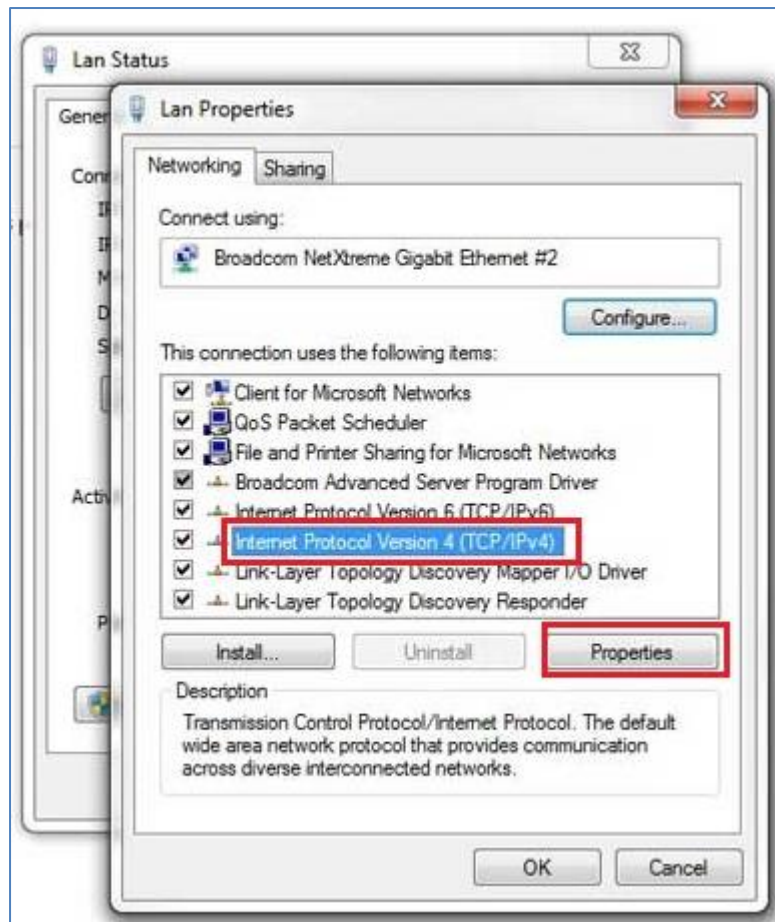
Lan Status

Gener

Conn

IP

IP

M

D

S

Activ

P

Lan Properties

Networking Sharing

Connect using:

Broadcom NetXtreme Gigabit Ethernet #2

Configure...

This connection uses the following items:

Client for Microsoft Networks
QoS Packet Scheduler
File and Printer Sharing for Microsoft Networks
Broadcom Advanced Server Program Driver
Internet Protocol Version 6 (TCP/IPv6)
Internet Protocol Version 4 (TCP/IPv4)
Link-Layer Topology Discovery Mapper I/O Driver
Link-Layer Topology Discovery Responder

Install... Uninstall Properties

Description

Transmission Control Protocol/Internet Protocol. The default wide area network protocol that provides communication across diverse interconnected networks.

OK Cancel